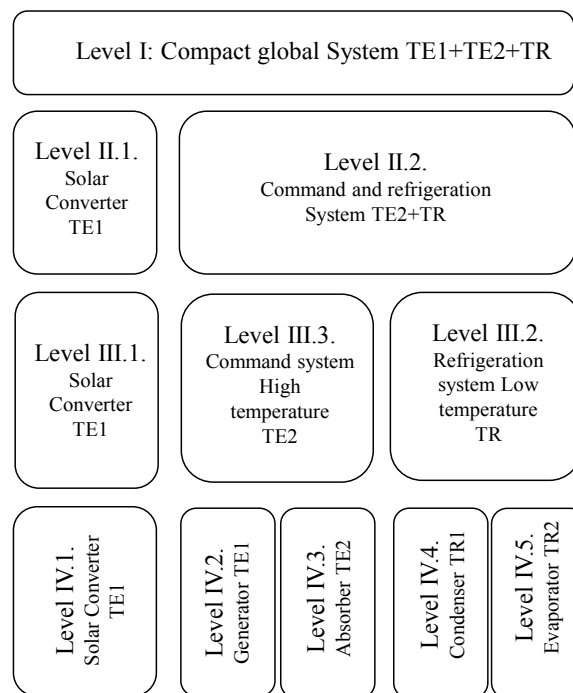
Level I: Compact global System TE1+TE2+TR

Level II.1. Solar Converter TE1

Level II.2. Command and refrigeration System TE2+TR

Level III.1. Solar Converter TE1

Level III.3. Command system High temperature TE2

Level III.2. Refrigeration system Low temperature TR

Level IV.1. Solar Converter TE1

Level IV.2. Generator TE1

Level IV.3. Absorber TE2

Level IV.4. Condenser TR1

Level IV.5. Evaporator TR2